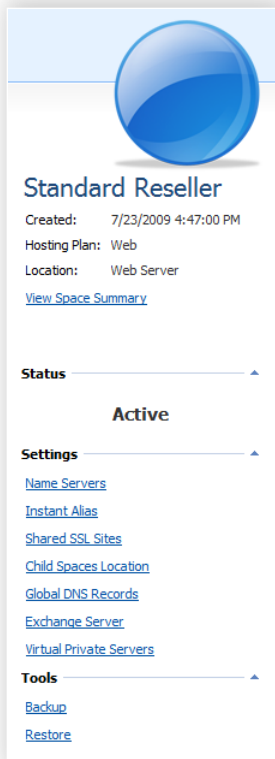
Standard Reseller

| | |
|---|---|
| Created: | 7/23/2009 4:47:00 PM |
| Hosting Plan: | Web |
| Location: | Web Server |

View Space Summary

Status

Active

Settings

Name Servers

Instant Alias

Shared SSL Sites

Child Spaces Location

Global DNS Records

Exchange Server

Virtual Private Servers

Tools

Backup

Restore